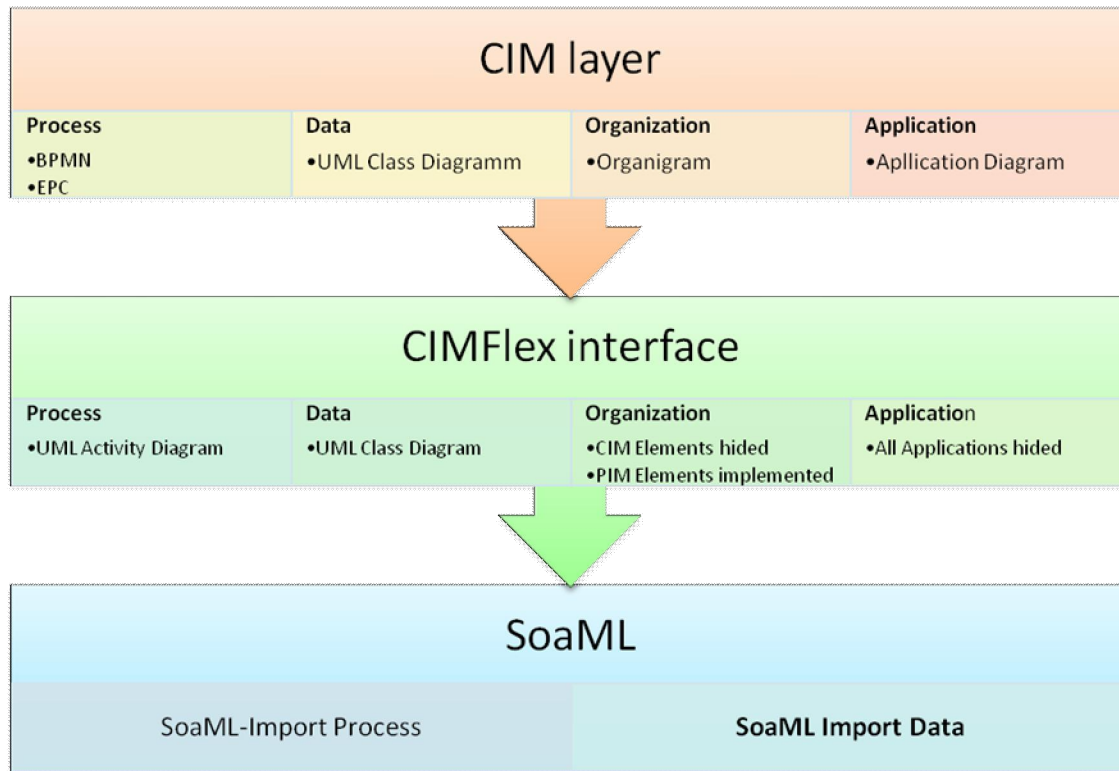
CIM layer

| Process | Data | Organization | Application |
|---|---|---|---|
| •BPMN •EPC | •UML Class Diagramm | •Organigram | •Apllication Diagram |

CIMFlex interface

| Process | Data | Organization | Application |
|---|---|---|---|
| •UML Activity Diagram | •UML Class Diagram | •CIM Elements hided •PIM Elements implemented | •All Applications hided |

SoaML

| SoaML-Import Process | SoaML Import Data |
|---|---|